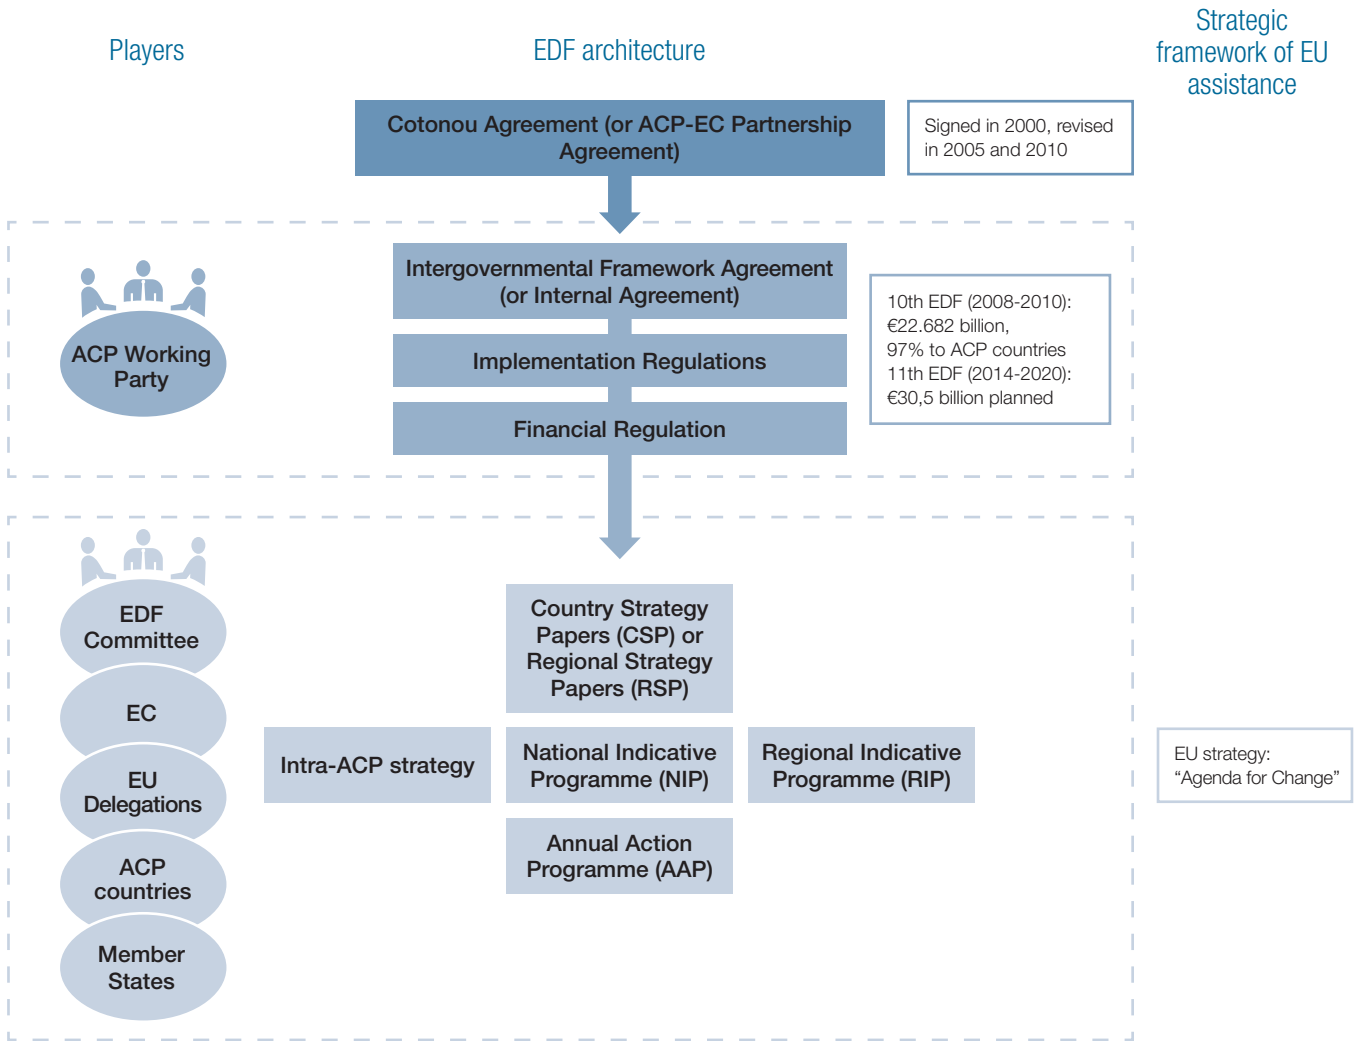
Players

EDF architecture

Strategic framework of EU assistance

Cotonou Agreement (or ACP-EC Partnership Agreement)

Signed in 2000, revised in 2005 and 2010

ACP Working Party

Intergovernmental Framework Agreement (or Internal Agreement)

Implementation Regulations

Financial Regulation

10th EDF (2008-2010): €22.682 billion, 97% to ACP countries 11th EDF (2014-2020): €30,5 billion planned

EDF Committee

EC

EU Delegations

ACP countries

Member States

Country Strategy Papers (CSP) or Regional Strategy Papers (RSP)

Intra-ACP strategy

National Indicative Programme (NIP)

Regional Indicative Programme (RIP)

EU strategy: “Agenda for Change”

Annual Action Programme (AAP)